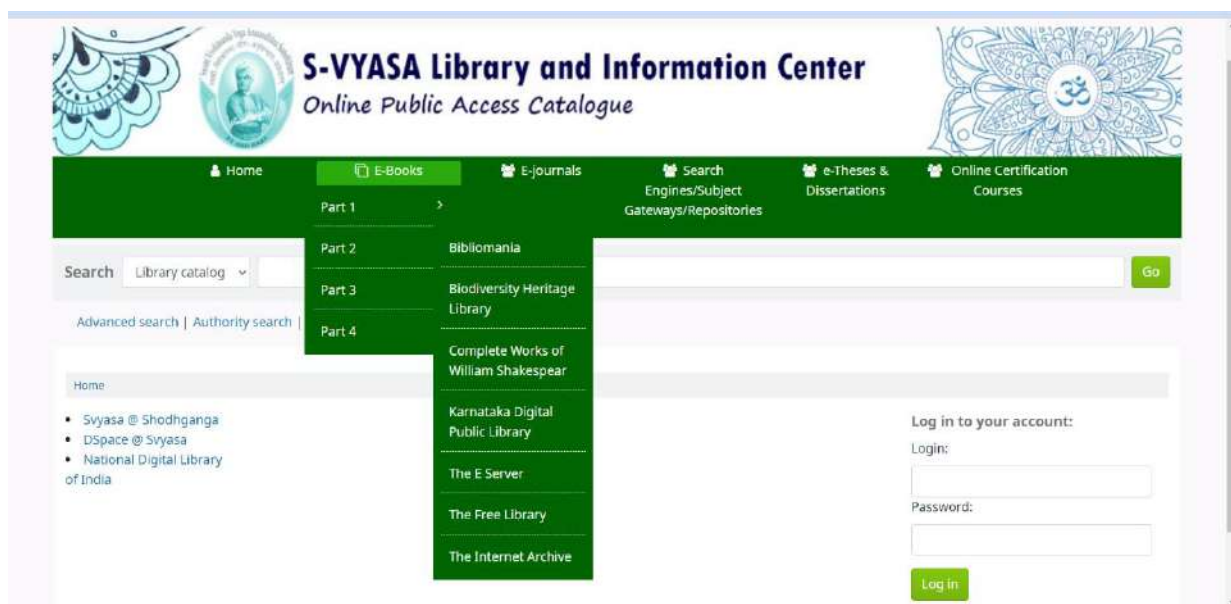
S-VYASA Library and Information Center
Online Public Access Catalogue

Home
E-Books
E-journals
Search Engines/Subject Gateways/Repositories
e-Theses & Dissertations
Online Certification Courses

Part 1
Part 2
Part 3
Part 4

Bibliomania
Biodiversity Heritage Library
Complete Works of William Shakespear
Karnataka Digital Public Library
The E Server
The Free Library
The Internet Archive

Search Library catalog
Go

Advanced search | Authority search |

Home

• Svyasa @ Shodhganga
• DSpace @ Svyasa
• National Digital Library of India

Log in to your account:
Login:
Password:
Log in